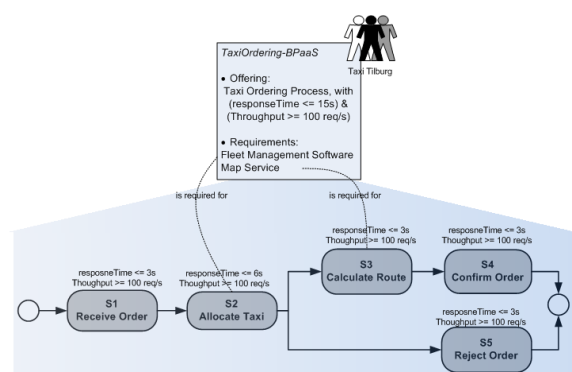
Taxi Tilburg

TaxiOrdering-BPaaS

• Offering:
Taxi Ordering Process, with (responseTime <= 15s) & (Throughput >= 100 req/s)

• Requirements:
Fleet Management Software
Map Service

is required for

is required for

resposneTime <= 3s
Thoughput >= 100 req/s
S1
Receive Order

responseTime <= 6s
Thoughput >= 100 req/s
S2
Allocate Taxi

responseTime <= 3s
Thoughput >= 100 req/s
S3
Calculate Route

resposneTime <= 3s
Thoughput >= 100 req/s
S4
Confirm Order

resposneTime <= 3s
Thoughput >= 100 req/s
S5
Reject Order